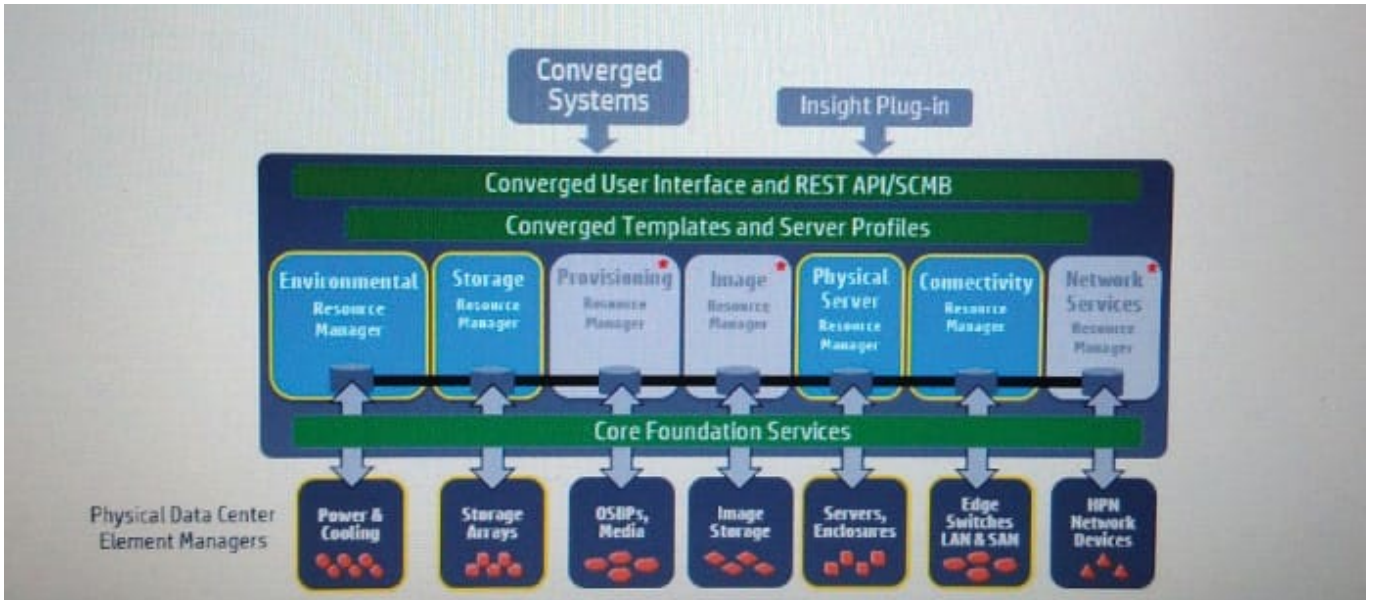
Converged Systems

Insight Plug-in

Converged User Interface and REST API/SCMB

Converged Templates and Server Profiles

Environmental Resource Manager

Storage Resource Manager

Provisioning Resource Manager

Image Resource Manager

Physical Server Resource Manager

Connectivity Resource Manager

Network Services Resource Manager

Core Foundation Services

Physical Data Center Element Managers

Power & Cooling

Storage Arrays

OSBPs, Media

Image Storage

Servers, Enclosures

Edge Switches LAN & SAN

HPN Network Devices